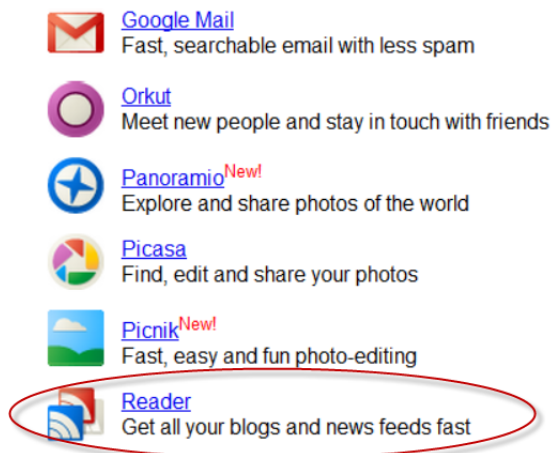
Google Mail
Fast, searchable email with less spam

Orkut
Meet new people and stay in touch with friends

PanoramioNew!
Explore and share photos of the world

Picasa
Find, edit and share your photos

PicnikNew!
Fast, easy and fun photo-editing

Reader
Get all your blogs and news feeds fast